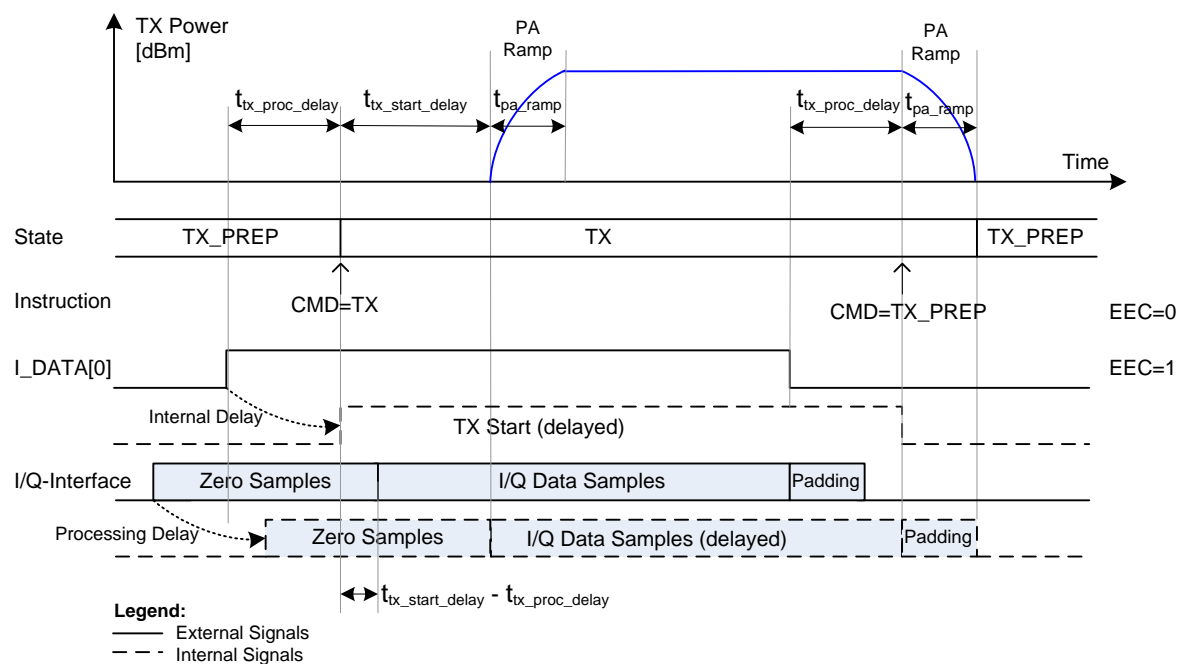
TX Power [dBm]

PA Ramp

PA Ramp

$t_{tx\_proc\_delay}$ $t_{tx\_start\_delay}$ $t_{pa\_ramp}$

$t_{tx\_proc\_delay}$ $t_{pa\_ramp}$

Time

State TX_PREP TX TX_PREP

Instruction CMD=TX CMD=TX_PREP EEC=0

I_DATA[0] EEC=1

Internal Delay

TX Start (delayed)

I/Q-Interface Zero Samples I/Q Data Samples Padding

Processing Delay Zero Samples I/Q Data Samples (delayed) Padding

$t_{tx\_start\_delay}$ - $t_{tx\_proc\_delay}$

Legend:
External Signals
Internal Signals